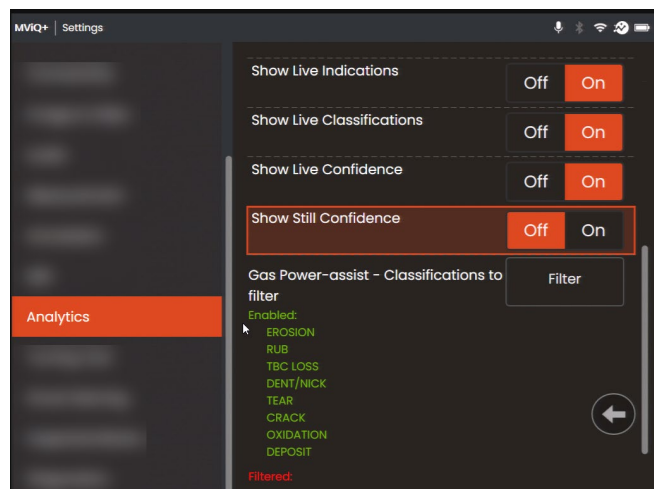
MViQ+ | Settings

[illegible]
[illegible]
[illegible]
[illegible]
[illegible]
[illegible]
Analytics
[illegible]
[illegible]
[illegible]
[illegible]

Show Live Indications
Off On

Show Live Classifications
Off On

Show Live Confidence
Off On

Show Still Confidence
Off On

Gas Power-assist - Classifications to filter
Filter

Enabled:
EROSION
RUB
TBC LOSS
DENT/NICK
TEAR
CRACK
OXIDATION
DEPOSIT

Filtered: